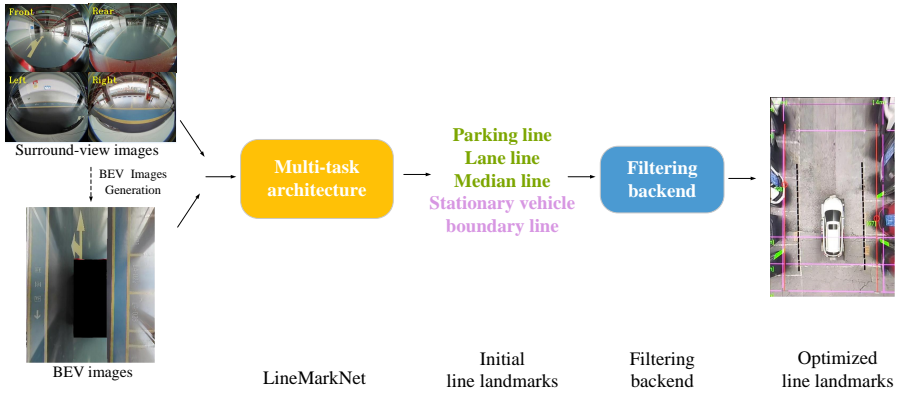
Front
Rear
Left
Right
Surround-view images
BEV Images Generation
BEV images
Multi-task architecture
Parking line
Lane line
Median line
Stationary vehicle boundary line
Filtering backend
LineMarkNet
Initial line landmarks
Filtering backend
Optimized line landmarks